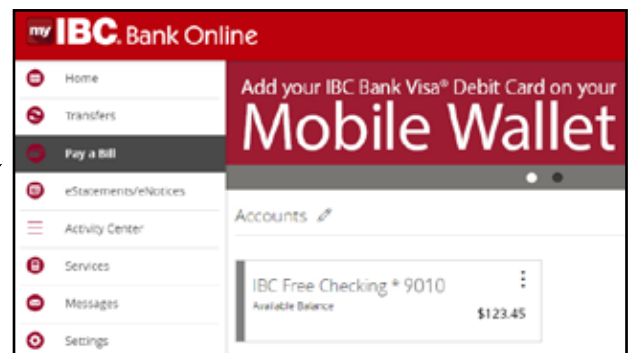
my IBC. Bank Online

Home
Transfers
Pay a Bill
eStatements/eNotices
Activity Center
Services
Messages
Settings

Add your IBC Bank Visa® Debit Card on your
Mobile Wallet

Accounts

IBC Free Checking * 9010
Available Balance
$123.45